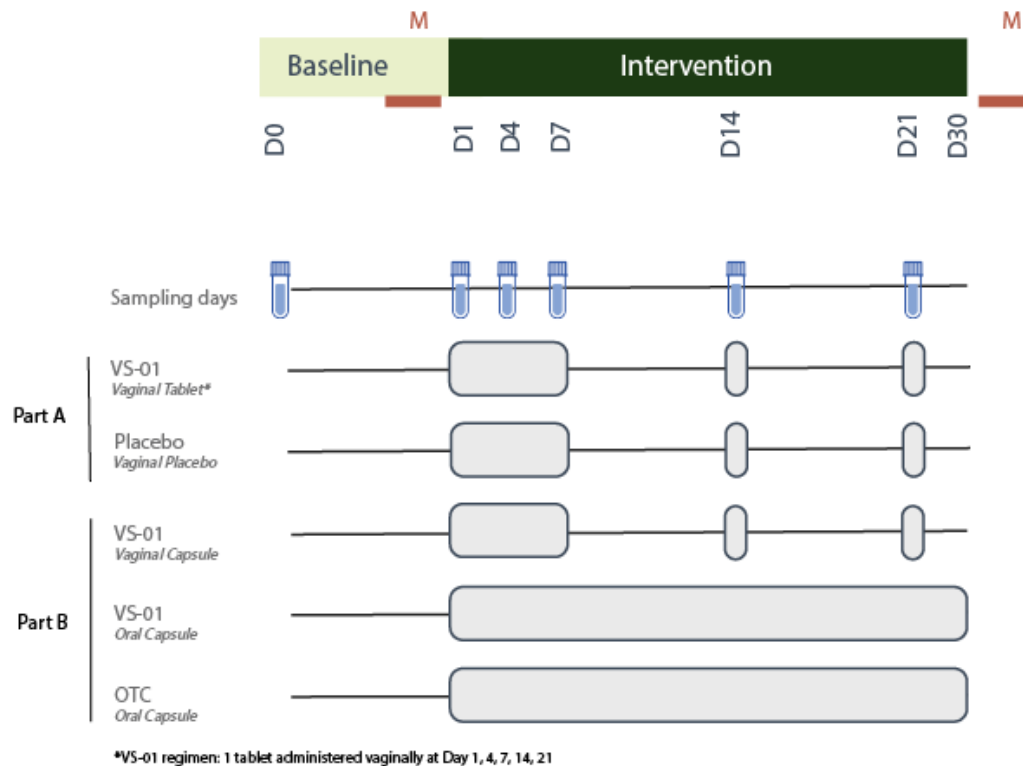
M

M

Baseline

Intervention

D0 D1 D4 D7 D14 D21 D30

Sampling days

Part A

VS-01
Vaginal Tablet*

Placebo
Vaginal Placebo

Part B

VS-01
Vaginal Capsule

VS-01
Oral Capsule

OTC
Oral Capsule

*VS-01 regimen: 1 tablet administered vaginally at Day 1, 4, 7, 14, 21